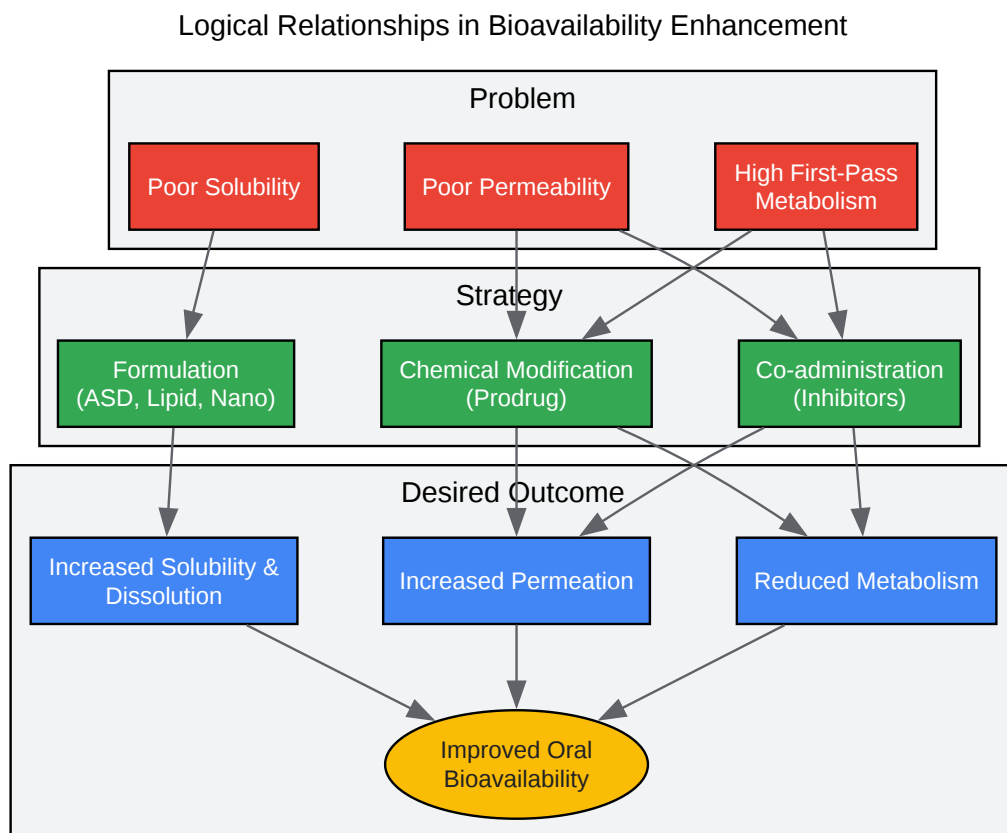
Logical Relationships in Bioavailability Enhancement

Problem

Poor Solubility

Poor Permeability

High First-Pass Metabolism

Strategy

Formulation (ASD, Lipid, Nano)

Chemical Modification (Prodrug)

Co-administration (Inhibitors)

Desired Outcome

Increased Solubility & Dissolution

Increased Permeation

Reduced Metabolism

Improved Oral Bioavailability